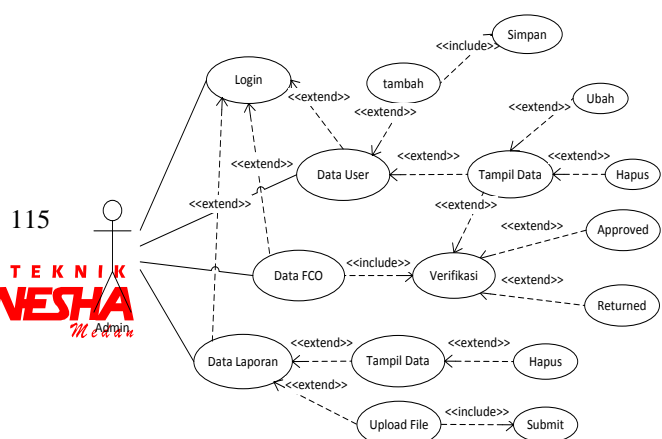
115

Login

<<extend>>

tambah

<<include>>

Simpan

<<extend>>

Ubah

<<extend>>

<<extend>>

Data User

<<extend>>

Tampil Data

<<extend>>

Hapus

<<extend>>

<<extend>>

<<extend>>

Approved

Data FCO

<<include>>

Verifikasi

<<extend>>

Returned

TEKNIK

NESHA

Medan

Admin

Data Laporan

<<extend>>

Tampil Data

<<extend>>

Hapus

<<extend>>

Upload File

<<include>>

Submit